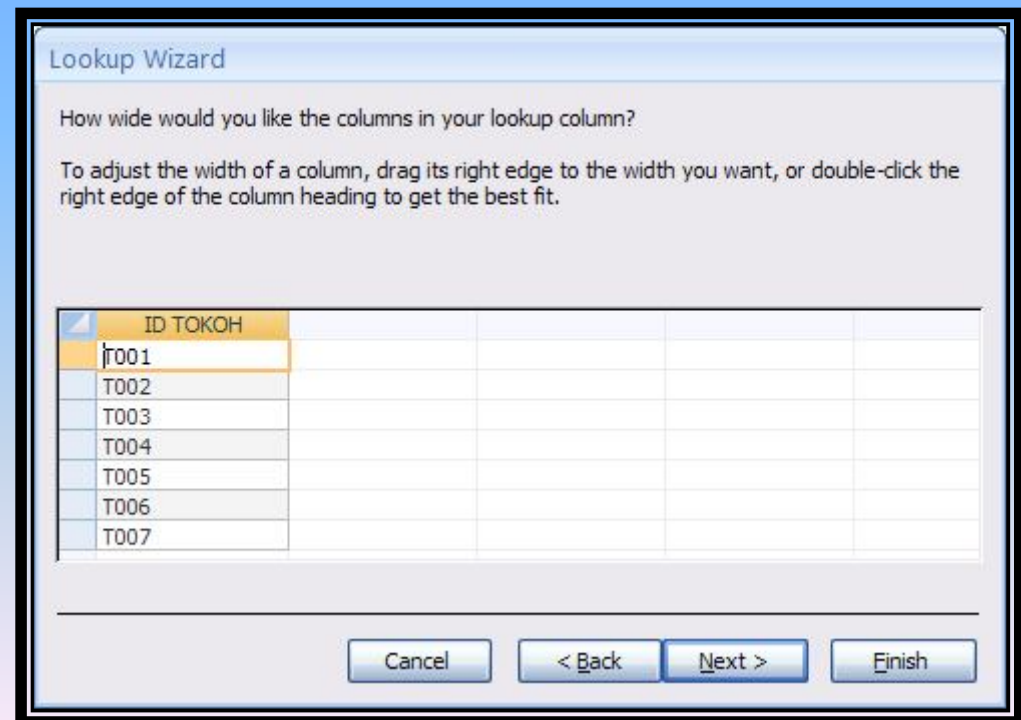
Lookup Wizard

How wide would you like the columns in your lookup column?

To adjust the width of a column, drag its right edge to the width you want, or double-click the right edge of the column heading to get the best fit.

| ID TOKOH |
|---|
| T001 |
| T002 |
| T003 |
| T004 |
| T005 |
| T006 |
| T007 |

Cancel
< Back
Next >
Finish